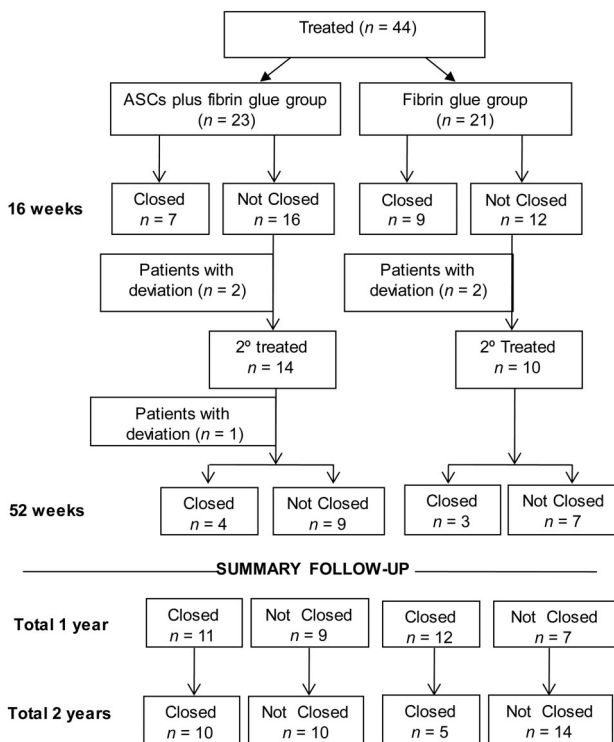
Treated ($n$ = 44)

ASCs plus fibrin glue group ($n$ = 23)

Fibrin glue group ($n$ = 21)

16 weeks

Closed $n$ = 7

Not Closed $n$ = 16

Closed $n$ = 9

Not Closed $n$ = 12

Patients with deviation ($n$ = 2)

Patients with deviation ($n$ = 2)

2º treated $n$ = 14

2º Treated $n$ = 10

Patients with deviation ($n$ = 1)

52 weeks

Closed $n$ = 4

Not Closed $n$ = 9

Closed $n$ = 3

Not Closed $n$ = 7

SUMMARY FOLLOW-UP

Total 1 year

Closed $n$ = 11

Not Closed $n$ = 9

Closed $n$ = 12

Not Closed $n$ = 7

Total 2 years

Closed $n$ = 10

Not Closed $n$ = 10

Closed $n$ = 5

Not Closed $n$ = 14